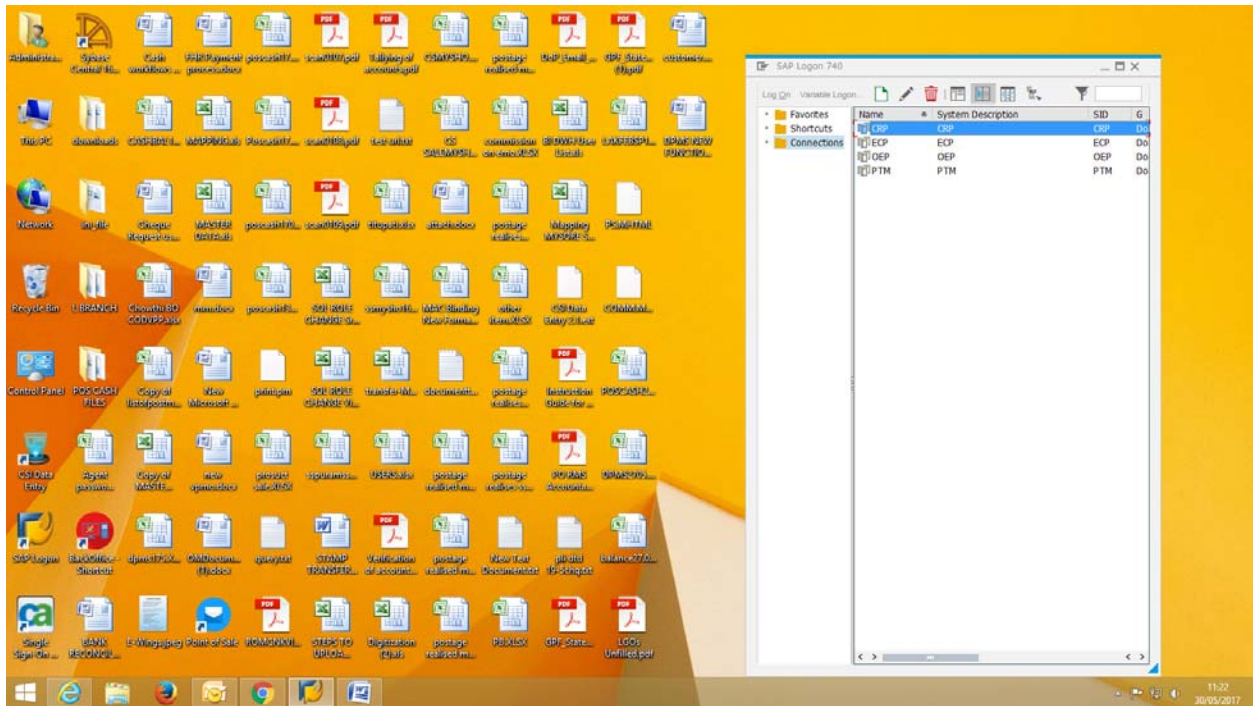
Administra... System Central Ti... Cash workflows... FHR Payment process.docx posscash17... scan0107.pdf Tallying of account.pdf CSM73412... postage realised m... DoP Email... GPF State... (D).pdf customer...

This PC downloads CASHBOOK... McPPN3.xls Posscash17... scan0108.pdf test strictr CS SALMPSH... commission on demoXLSX BDOWP User Details... DAKRBSPT... DPMS NEW FUNCTIO...

Network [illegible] Cheque Request co... MASTER DATA.xls posscash10... scan0106.pdf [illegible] attached.docx postage realise... Mapping MPSORE S... PSMHTML

Recycle Bin UBRANCH Chowthi BO CODVPP.xlsx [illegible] posscash13... SOP ROLE CHANGE cr... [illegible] MBC Binding New Forma... other itemsXLSX CSI Data Entry 2.1.exe COMMAM...

Control Panel POS CASH FILES Copy of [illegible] New Microsoft ... printgm SOP ROLE CHANGE Vi... transfer-Mi... document... postage realise... Instruction Guide for ... POS2ASH2...

CSI Data Entry Agent passwo... Copy of MASTER... new cpmodoxx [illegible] sale.XLSX signatures... USERS.xlsx postage realised m... postage realise... PO RMS Accounta... DPMS2703...

SAP Logon BackOffice Shortcut dpms1713X... CMDocum... (1).docx queryxt STAMP TRANSFER... Verification of account... postage realised m... New Text Document.txt pli dtd 19-5.rtlpdf balance27.0...

Single Sign-On ... BANK RECONCIL... E-Wings.jpeg Point of Sale ROMSNKVL... STEPS TO UPLOA... Digitization (1).xls postage realised m... PBI.XLSX GPF State... LGOs Unfilled.pdf

SAP Logon 740
Log On Variable Logon...
Favorites
Shortcuts
Connections

| Name | System Description | SID | G |
|---|---|---|---|
| CRP | CRP | CRP | Do |
| ECP | ECP | ECP | Do |
| OEP | OEP | OEP | Do |
| PTM | PTM | PTM | Do |

11:22
30/05/2017